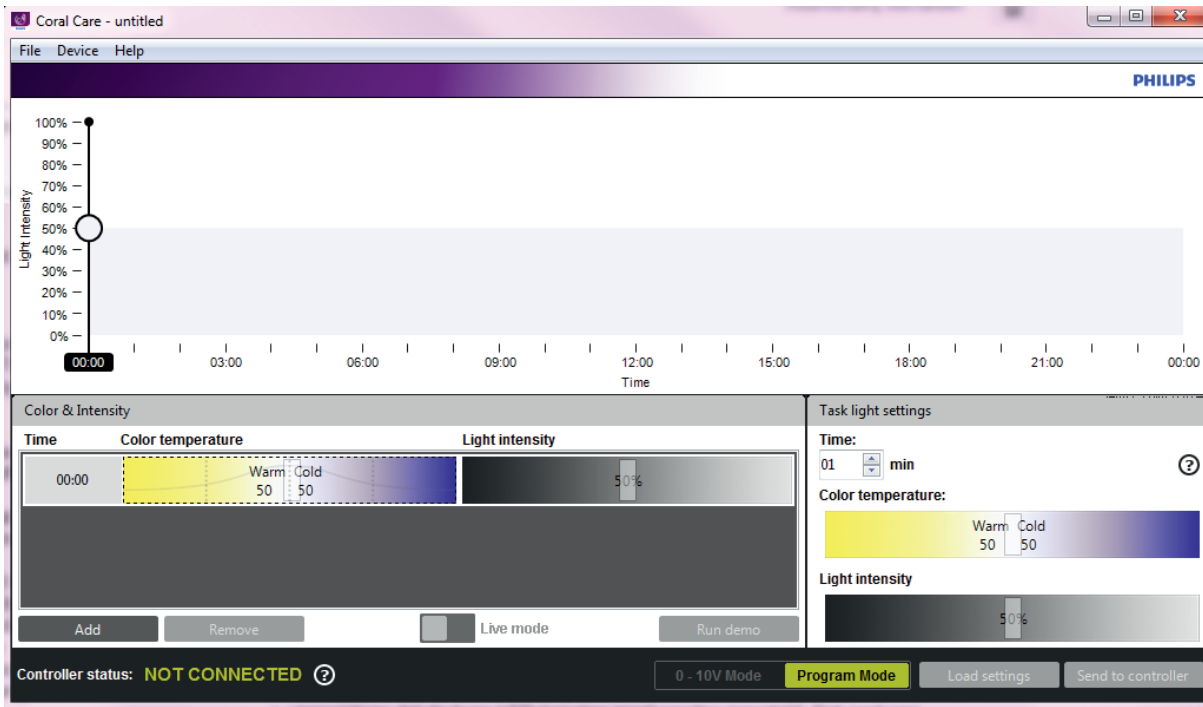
Coral Care - untitled

File Device Help

PHILIPS

Light Intensity

100%
90%
80%
70%
60%
50%
40%
30%
20%
10%
0%

00:00 03:00 06:00 09:00 12:00 15:00 18:00 21:00 00:00

Time

Color & Intensity

Time | Color temperature | Light intensity

00:00 Warm 50 Cold 50 50%

Add Remove Live mode Run demo

Task light settings

Time:

01 min

?

Color temperature:

Warm 50 Cold 50

Light intensity

50%

Controller status: NOT CONNECTED ?

0 - 10V Mode Program Mode Load settings Send to controller